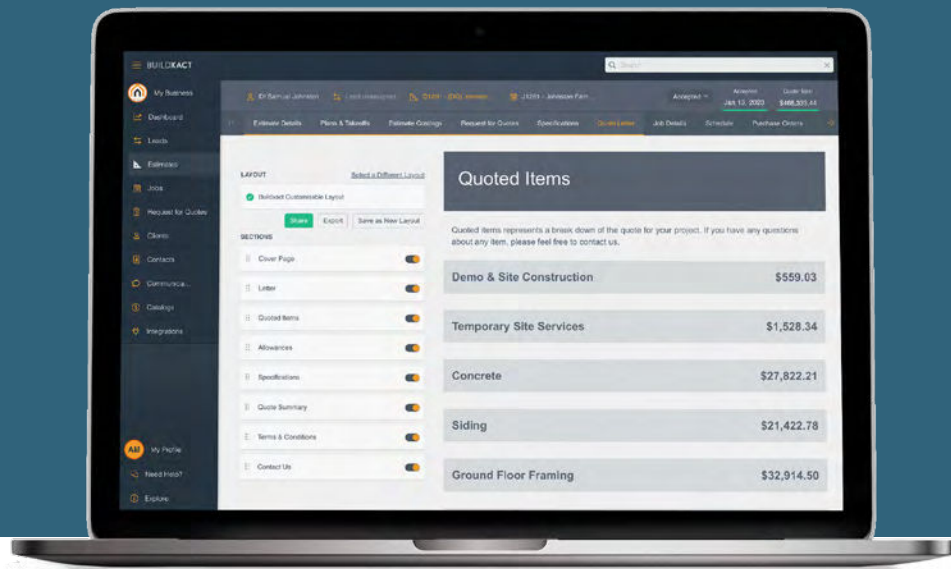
BUILDXACT

Search

My Business
Dashboard
Leads
Estimates
Jobs
Request for Quotes
Clients
Contacts
Communica...
Catalogs
Integrations

My Profile
Need Help?
Explore

Dr Samuel Johnston
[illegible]
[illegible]
J1234 - Johnson Farm
Accepted
Jan 13, 2023
$468,333.44

Estimate Details
Plans & Takeoffs
Estimate Costings
Request for Quotes
Specifications
Quote Letter
Job Details
Schedule
Purchase Orders

LAYOUT
Select a Different Layout
Buildxact Customisable Layout
Share
Export
Save as New Layout

SECTIONS
Cover Page
Letter
Quoted Items
Allowances
Specifications
Quote Summary
Terms & Conditions
Contact Us

Quoted Items

Quoted items represents a break down of the quote for your project. If you have any questions about any item, please feel free to contact us.

Demo & Site Construction $559.03

Temporary Site Services $1,528.34

Concrete $27,822.21

Siding $21,422.78

Ground Floor Framing $32,914.50